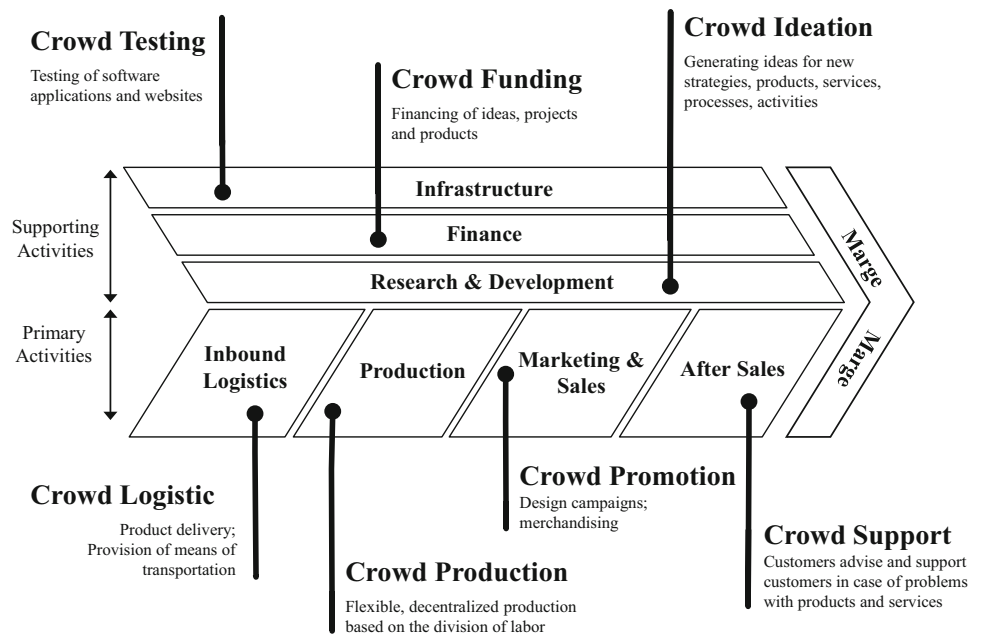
Crowd Testing

Testing of software applications and websites

Crowd Funding

Financing of ideas, projects and products

Crowd Ideation

Generating ideas for new strategies, products, services, processes, activities

Supporting Activities

Infrastructure

Finance

Research & Development

Marge

Primary Activities

Inbound Logistics

Production

Marketing & Sales

After Sales

Marge

Crowd Promotion

Design campaigns; merchandising

Crowd Logistic

Product delivery; Provision of means of transportation

Crowd Support

Customers advise and support customers in case of problems with products and services

Crowd Production

Flexible, decentralized production based on the division of labor